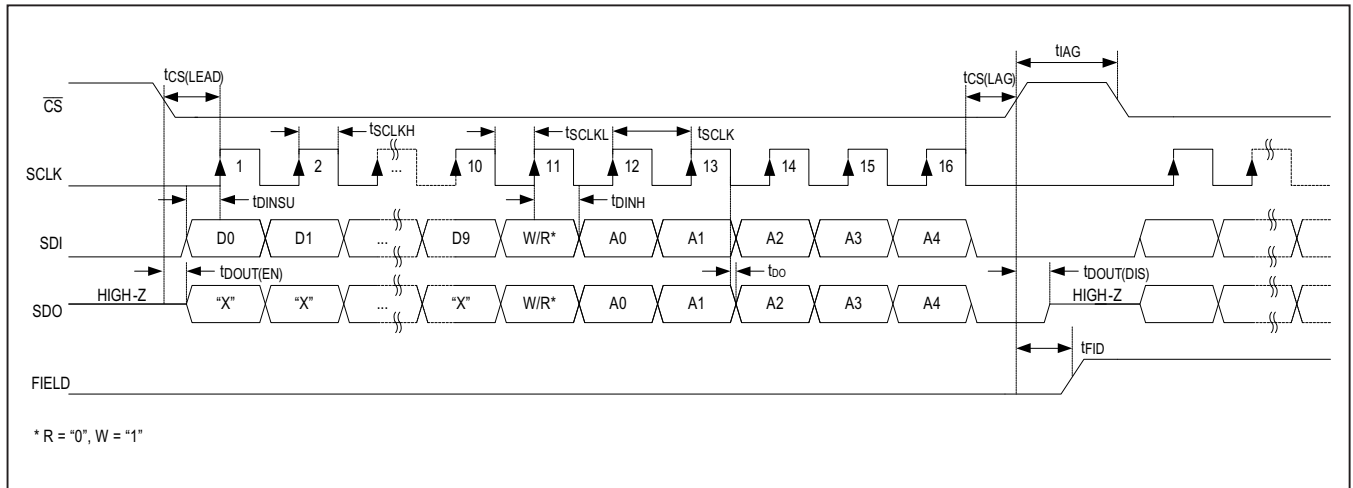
$t_{IAG}$

$t_{CS(LEAD)}$

$t_{CS(LAG)}$

$\overline{CS}$

$t_{SCLKH}$

$t_{SCLKL}$

$t_{SCLK}$

SCLK

1

2

...

10

11

12

13

14

15

16

$t_{DINSU}$

$t_{DINH}$

SDI

D0

D1

...

D9

W/R*

A0

A1

A2

A3

A4

$t_{DOUT(EN)}$

$t_{DO}$

$t_{DOUT(DIS)}$

HIGH-Z

HIGH-Z

SDO

“X”

“X”

...

“X”

W/R*

A0

A1

A2

A3

A4

$t_{FID}$

FIELD

* R = “0”, W = “1”